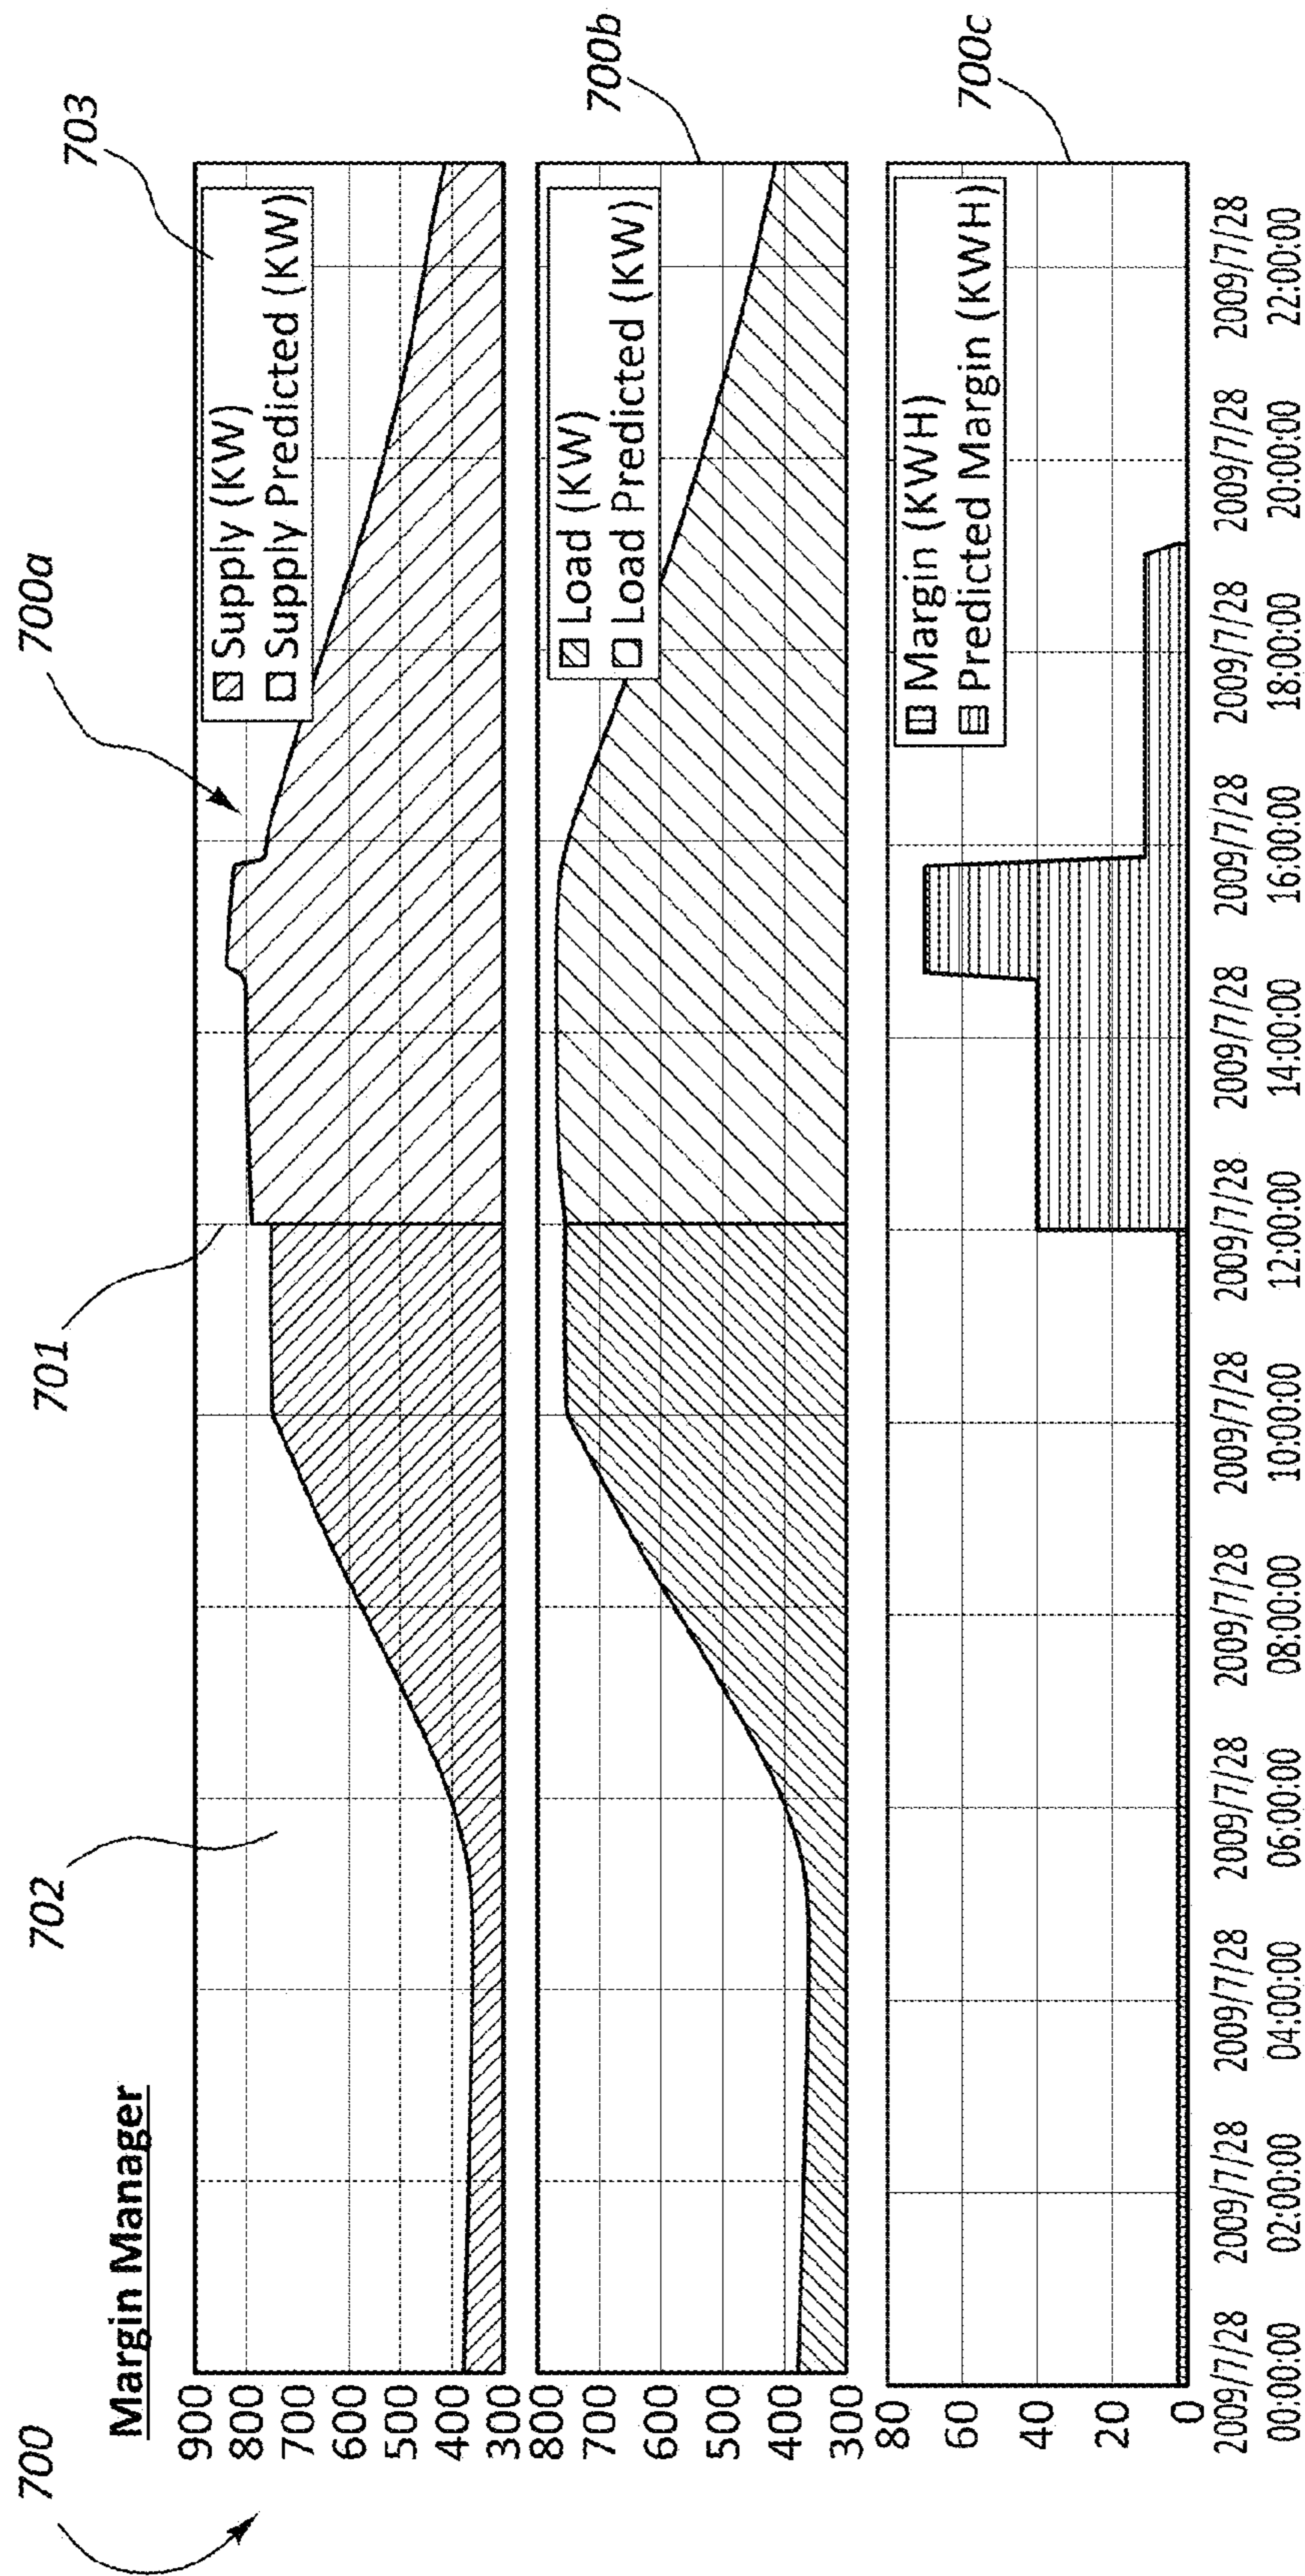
700

Margin Manager

702

701

700a

703

900
800
700
600
500
400
300

Supply (KW)
Supply Predicted (KW)

700b

800
700
600
500
400
300

Load (KW)
Load Predicted (KW)

700c

80
60
40
20
0

Margin (KWH)
Predicted Margin (KWH)

2009/7/28 00:00:00
2009/7/28 02:00:00
2009/7/28 04:00:00
2009/7/28 06:00:00
2009/7/28 08:00:00
2009/7/28 10:00:00
2009/7/28 12:00:00
2009/7/28 14:00:00
2009/7/28 16:00:00
2009/7/28 18:00:00
2009/7/28 20:00:00
2009/7/28 22:00:00